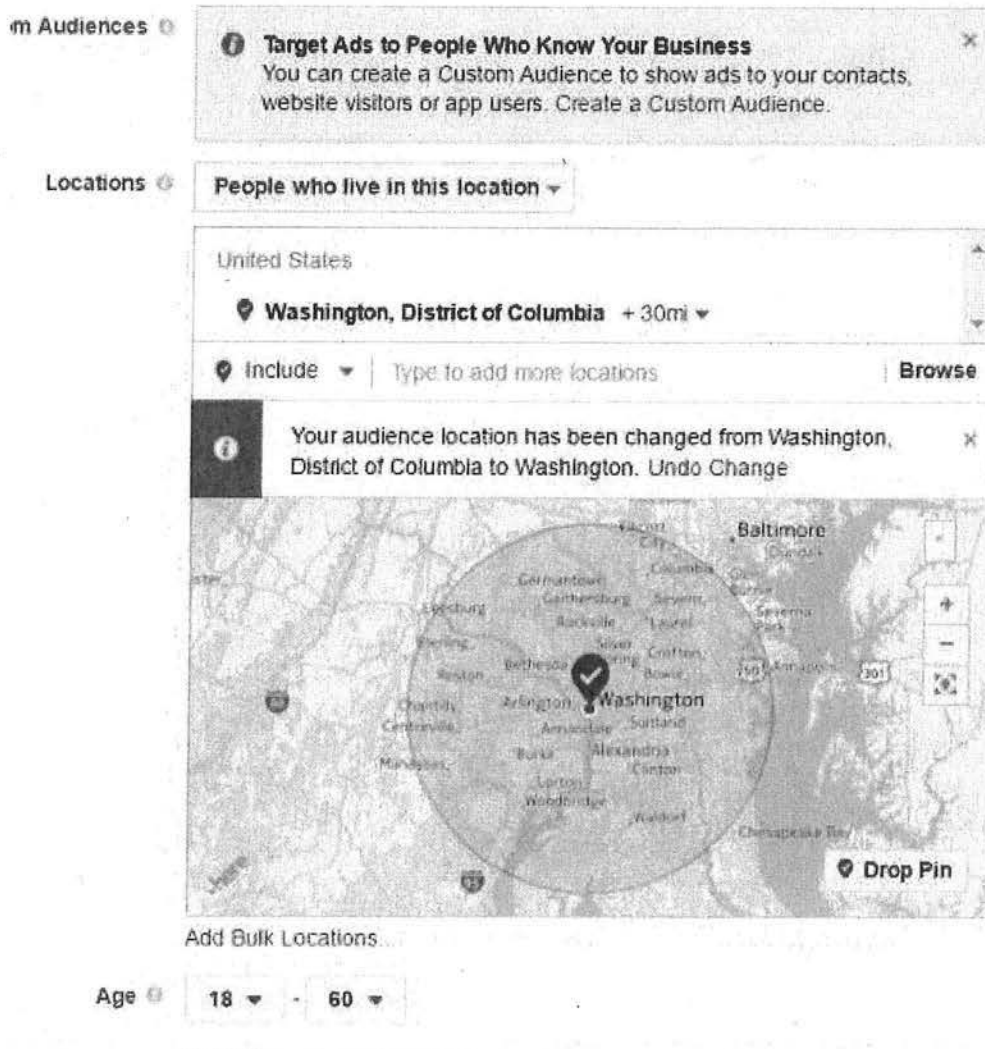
m Audiences

Target Ads to People Who Know Your Business
You can create a Custom Audience to show ads to your contacts, website visitors or app users. Create a Custom Audience.

Locations

People who live in this location

United States

Washington, District of Columbia + 30mi

Include

Type to add more locations

Browse

Your audience location has been changed from Washington, District of Columbia to Washington. Undo Change

Baltimore

Germantown

Gaithersburg

Severn

Leesburg

Rockville

Laurel

Severna Park

Silver Spring

Crofton

Bethesda

Bowie

Reston

Annapolis

Washington

Chantilly

Arlington

Centreville

Annandale

Suitland

Burke

Alexandria

Manassas

Lorton

Woodbridge

Waldorf

Chesapeake Bay

Columbia

Ellicott City

301

50

Drop Pin

Add Bulk Locations...

Age

18 - 60